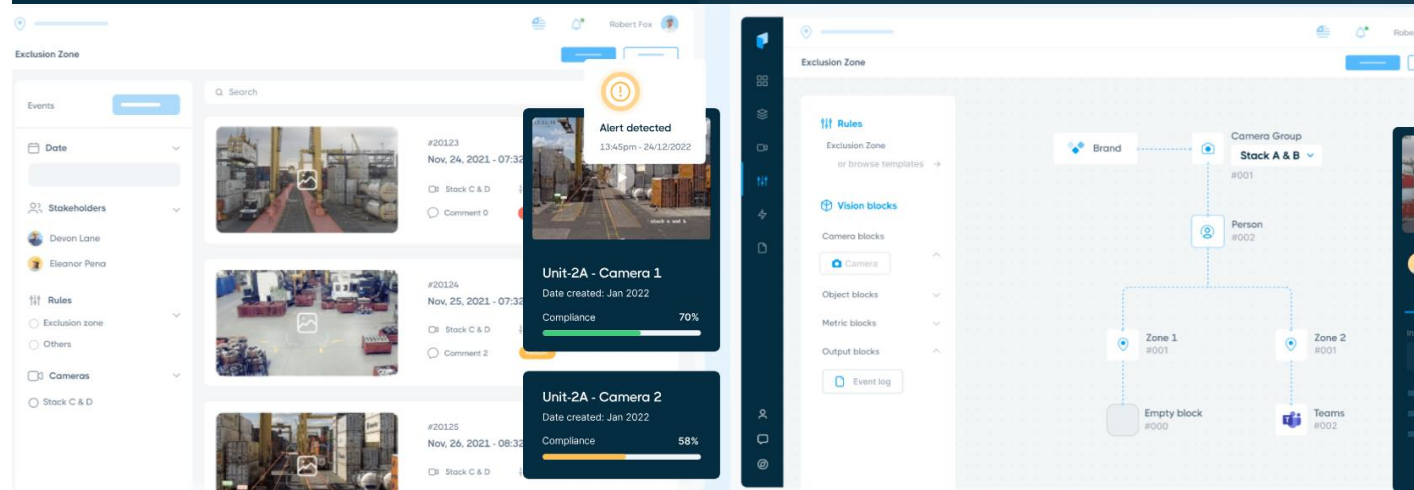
Robert Fox

Exclusion Zone

Events

Date

Stakeholders

Devon Lane

Eleanor Pena

Rules

Exclusion zone

Others

Cameras

Stack C & D

Search

#20123
Nov, 24, 2021 - 07:32
Stack C & D
Comment 0

#20124
Nov, 25, 2021 - 07:32
Stack C & D
Comment 2

#20125
Nov, 26, 2021 - 08:32
Stack C & D

Alert detected
13:45pm - 24/12/2022

Unit-2A - Camera 1
Date created: Jan 2022
Compliance 70%

Unit-2A - Camera 2
Date created: Jan 2022
Compliance 58%

Robe

Exclusion Zone

Rules
Exclusion Zone
or browse templates →

Vision blocks
Camera blocks
Camera
Object blocks
Metric blocks
Output blocks
Event log

Brand

Camera Group
Stack A & B
#001

Person
#002

Zone 1
#001

Zone 2
#001

Empty block
#000

Teams
#002